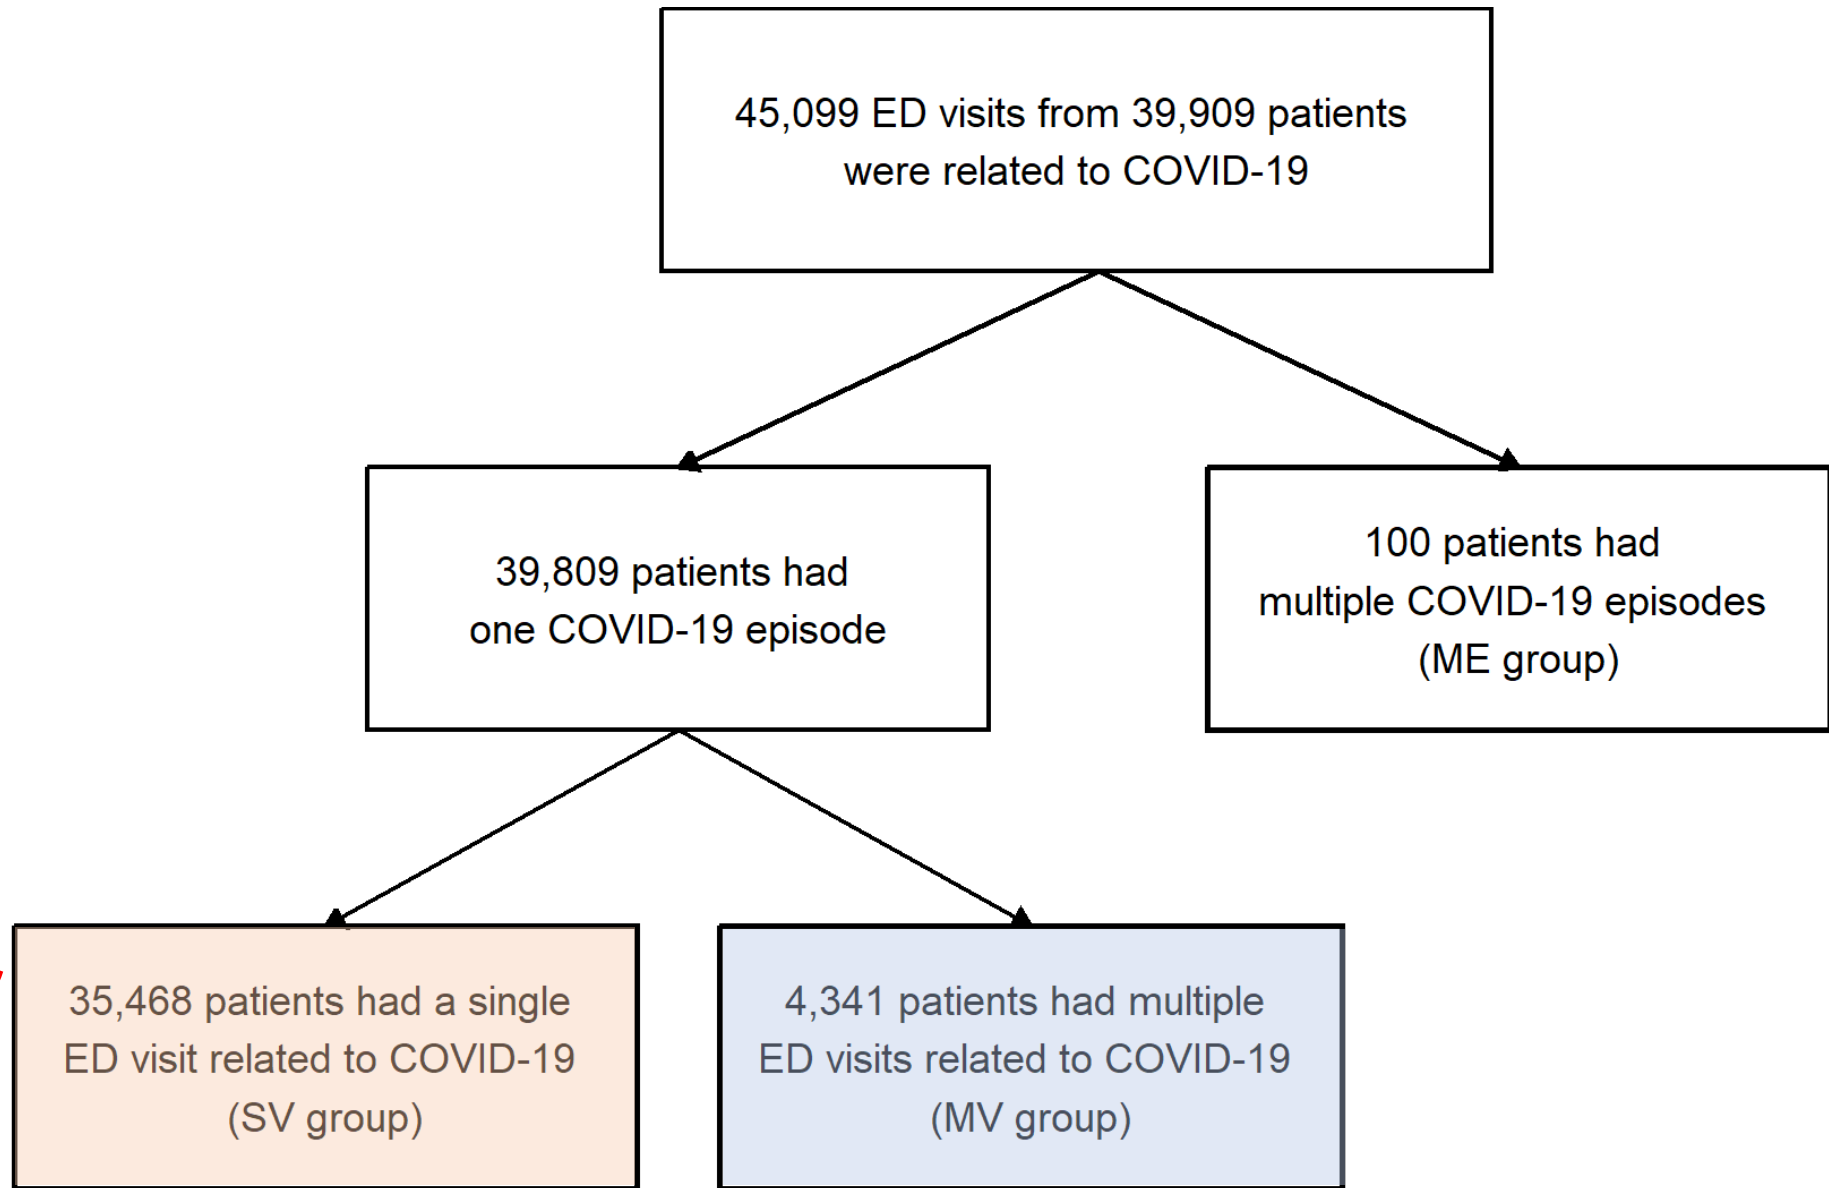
45,099 ED visits from 39,909 patients were related to COVID-19

39,809 patients had one COVID-19 episode

100 patients had multiple COVID-19 episodes (ME group)

35,468 patients had a single ED visit related to COVID-19 (SV group)

4,341 patients had multiple ED visits related to COVID-19 (MV group)